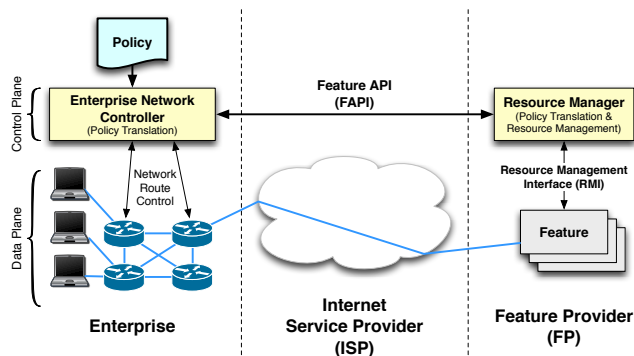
Policy

Control Plane

Enterprise Network Controller
(Policy Translation)

Feature API
(FAPI)

Resource Manager
(Policy Translation & Resource Management)

Network Route Control

Resource Management Interface (RMI)

Data Plane

Feature

Enterprise

Internet Service Provider
(ISP)

Feature Provider
(FP)